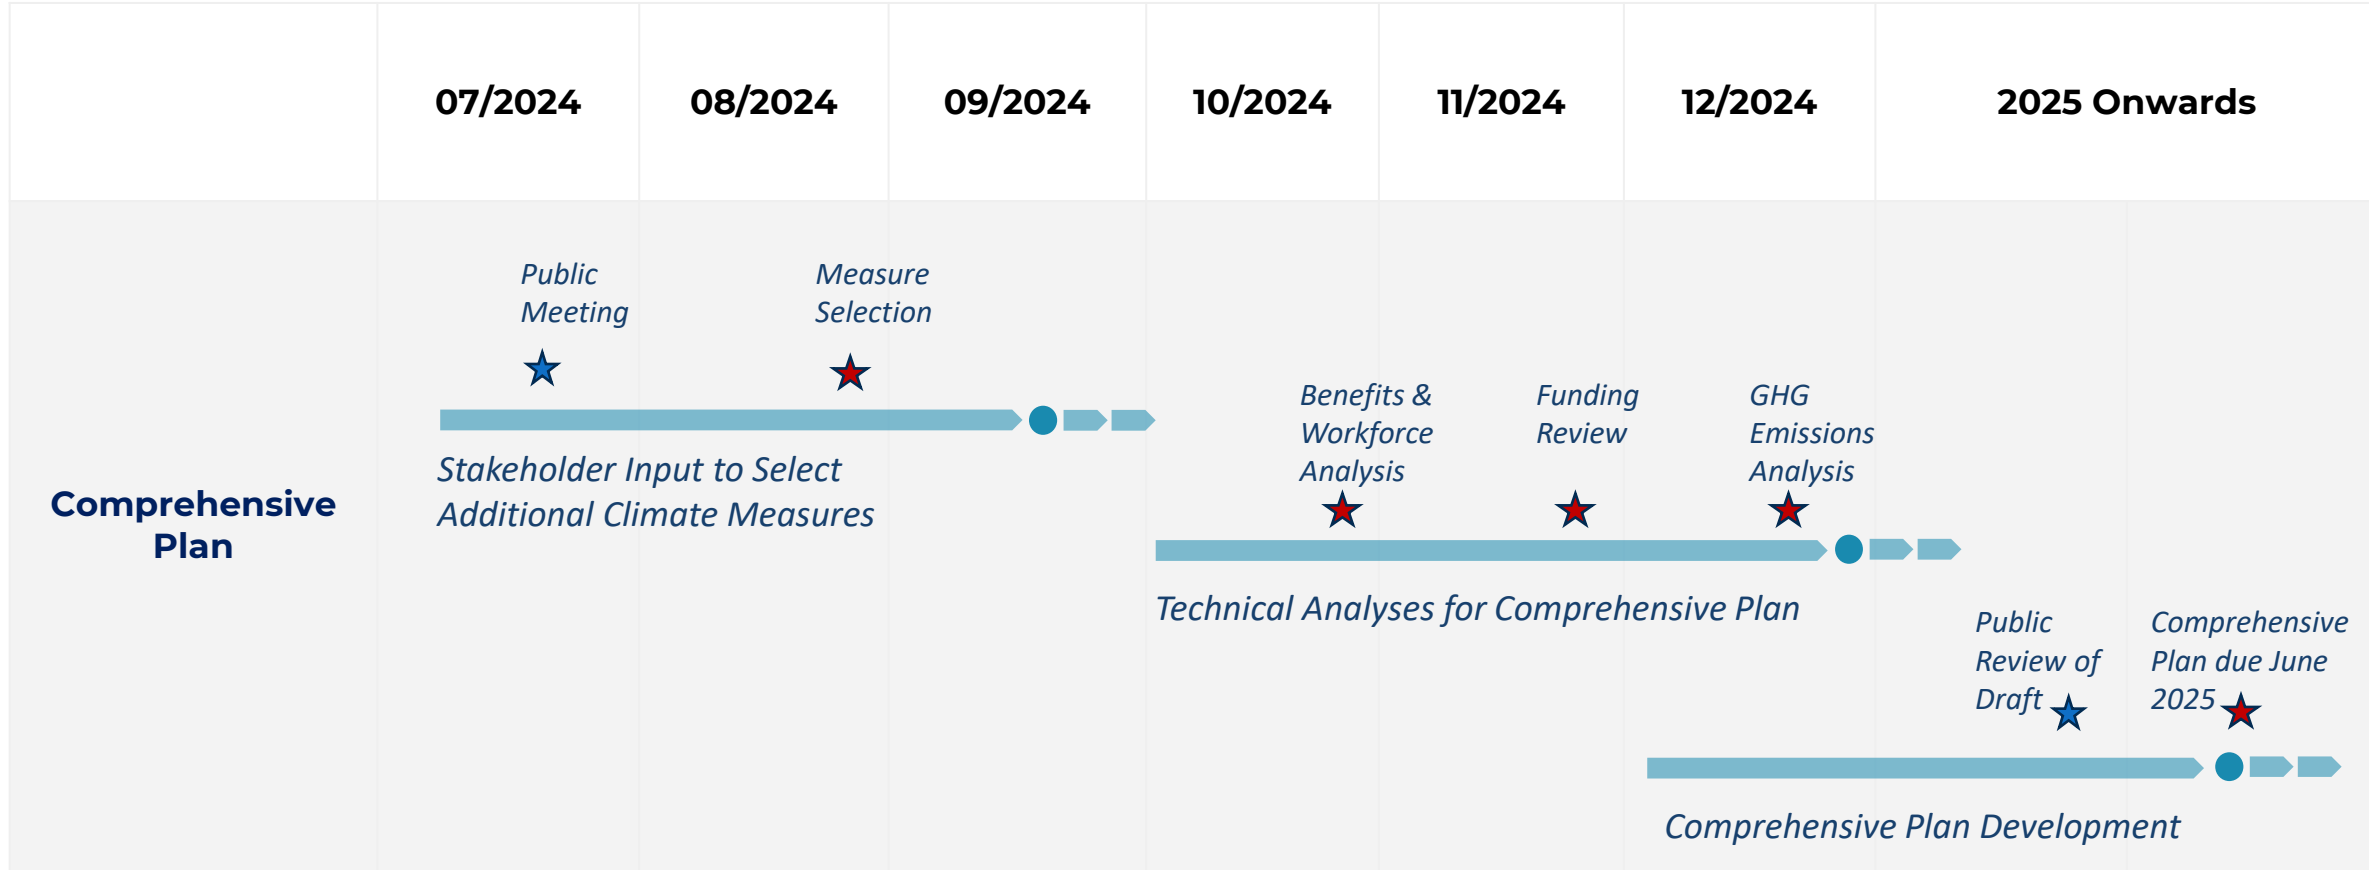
| | 07/2024 | 08/2024 | 09/2024 | 10/2024 | 11/2024 | 12/2024 | 2025 Onwards |
|---|---|---|---|---|---|---|---|

Comprehensive Plan

Public Meeting

Measure Selection

Stakeholder Input to Select Additional Climate Measures

Benefits & Workforce Analysis

Funding Review

GHG Emissions Analysis

Technical Analyses for Comprehensive Plan

Public Review of Draft

Comprehensive Plan due June 2025

Comprehensive Plan Development